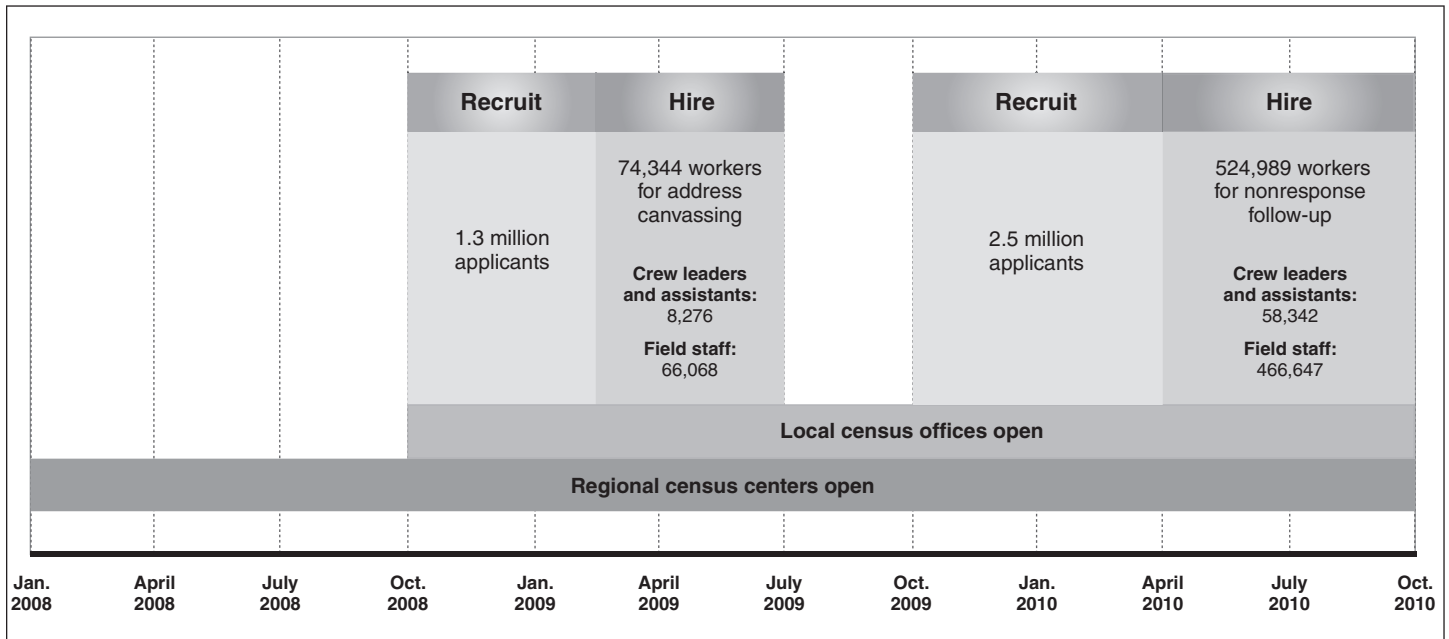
Recruit

Hire

Recruit

Hire

1.3 million applicants

74,344 workers for address canvassing

Crew leaders and assistants: 8,276

Field staff: 66,068

2.5 million applicants

524,989 workers for nonresponse follow-up

Crew leaders and assistants: 58,342

Field staff: 466,647

Local census offices open

Regional census centers open

Jan. 2008
April 2008
July 2008
Oct. 2008
Jan. 2009
April 2009
July 2009
Oct. 2009
Jan. 2010
April 2010
July 2010
Oct. 2010